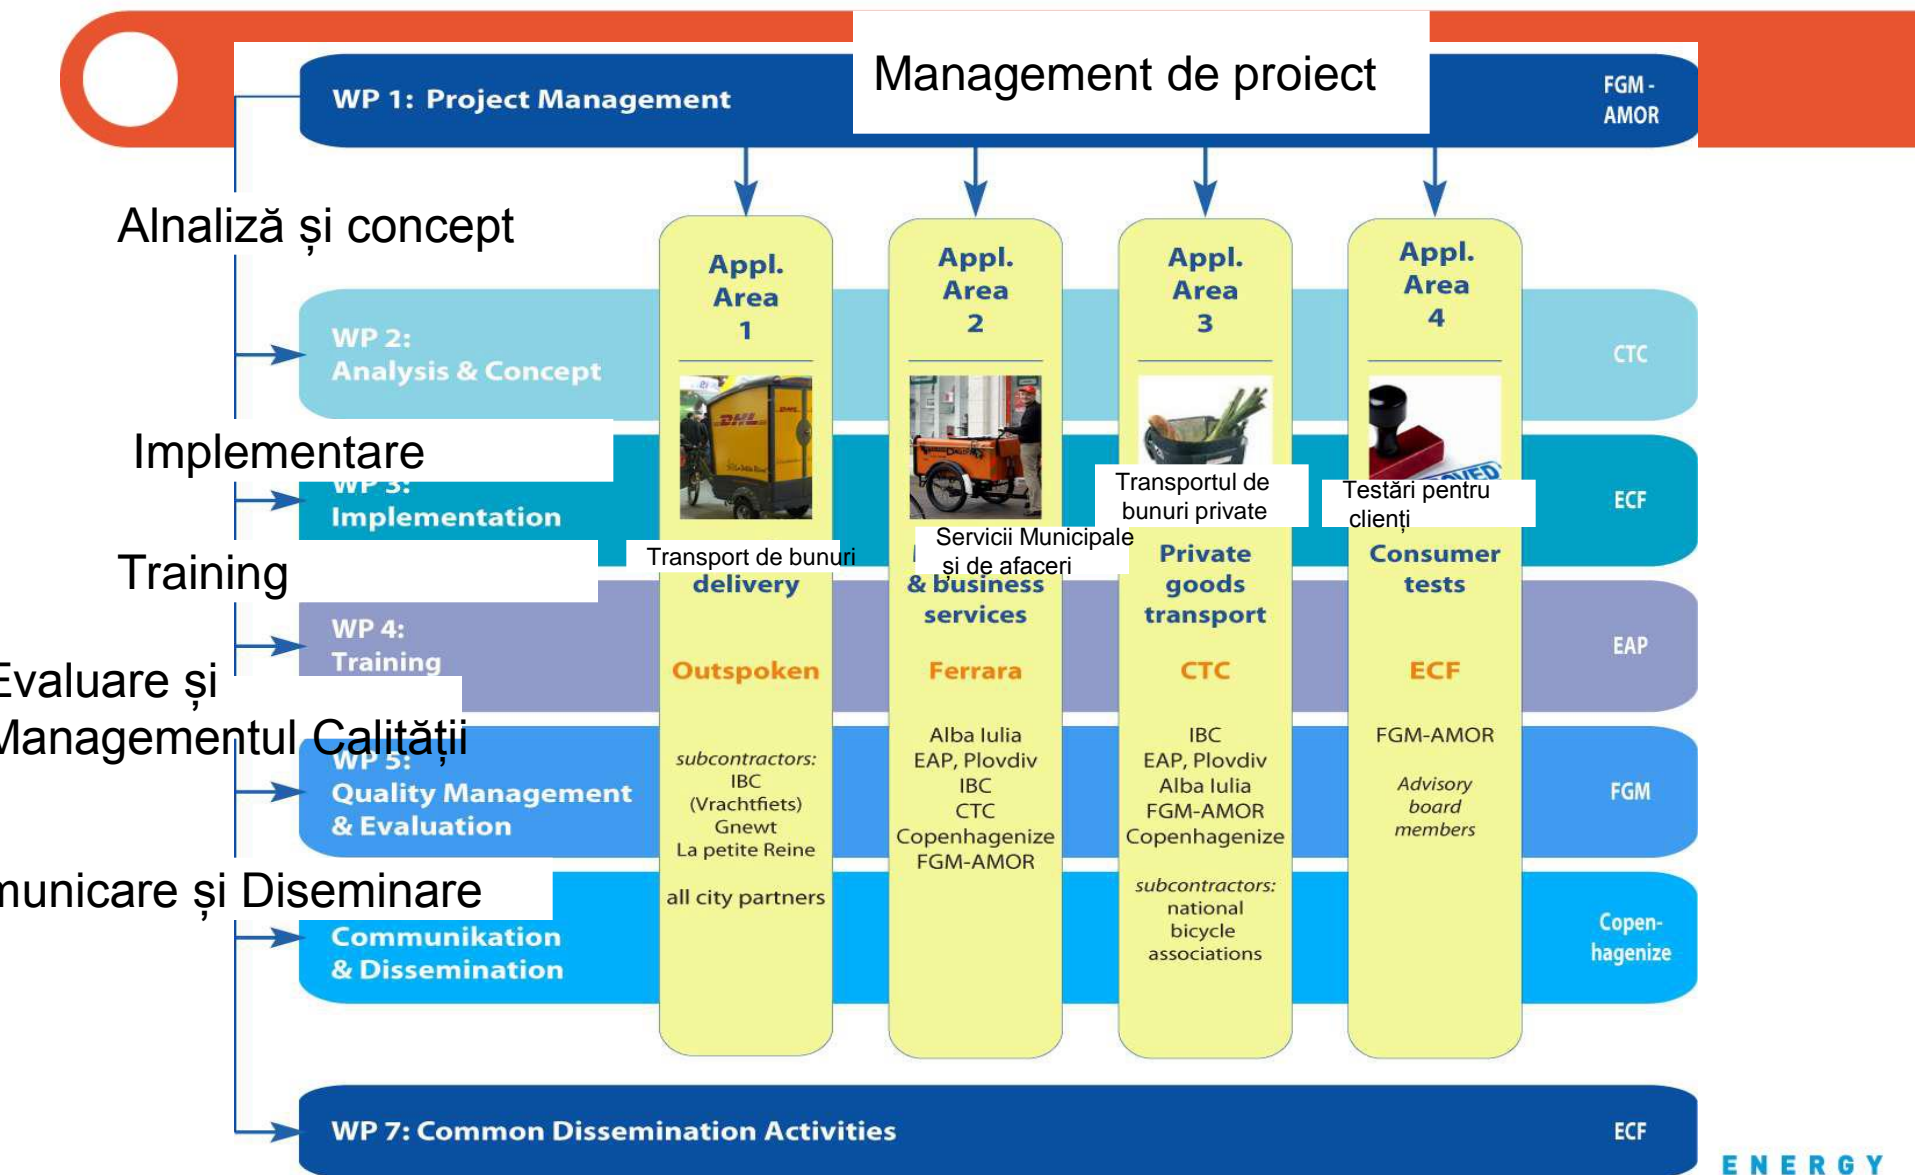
WP 1: Project Management

Management de proiect

FGM - AMOR

Alnaliză și concept

WP 2: Analysis & Concept

CTC

Implementare

WP 3: Implementation

ECF

Training

WP 4: Training

EAP

Evaluare și Managementul Calității

WP 5: Quality Management & Evaluation

FGM

municare și Diseminare

Communikation & Dissemination

Copenhagenize

Appl. Area 1

Transport de bunuri

delivery

Outspoken

subcontractors: IBC (Vrachtfiets) Gnewt La petite Reine

all city partners

Appl. Area 2

Servicii Municipale și de afaceri

& business services

Ferrara

Alba Iulia
EAP, Plovdiv
IBC
CTC
Copenhagenize
FGM-AMOR

Appl. Area 3

Transportul de bunuri private

Private goods transport

CTC

IBC
EAP, Plovdiv
Alba Iulia
FGM-AMOR
Copenhagenize

subcontractors: national bicycle associations

Appl. Area 4

Testări pentru clienți

Consumer tests

ECF

FGM-AMOR

Advisory board members

WP 7: Common Dissemination Activities

ECF

ENERGY